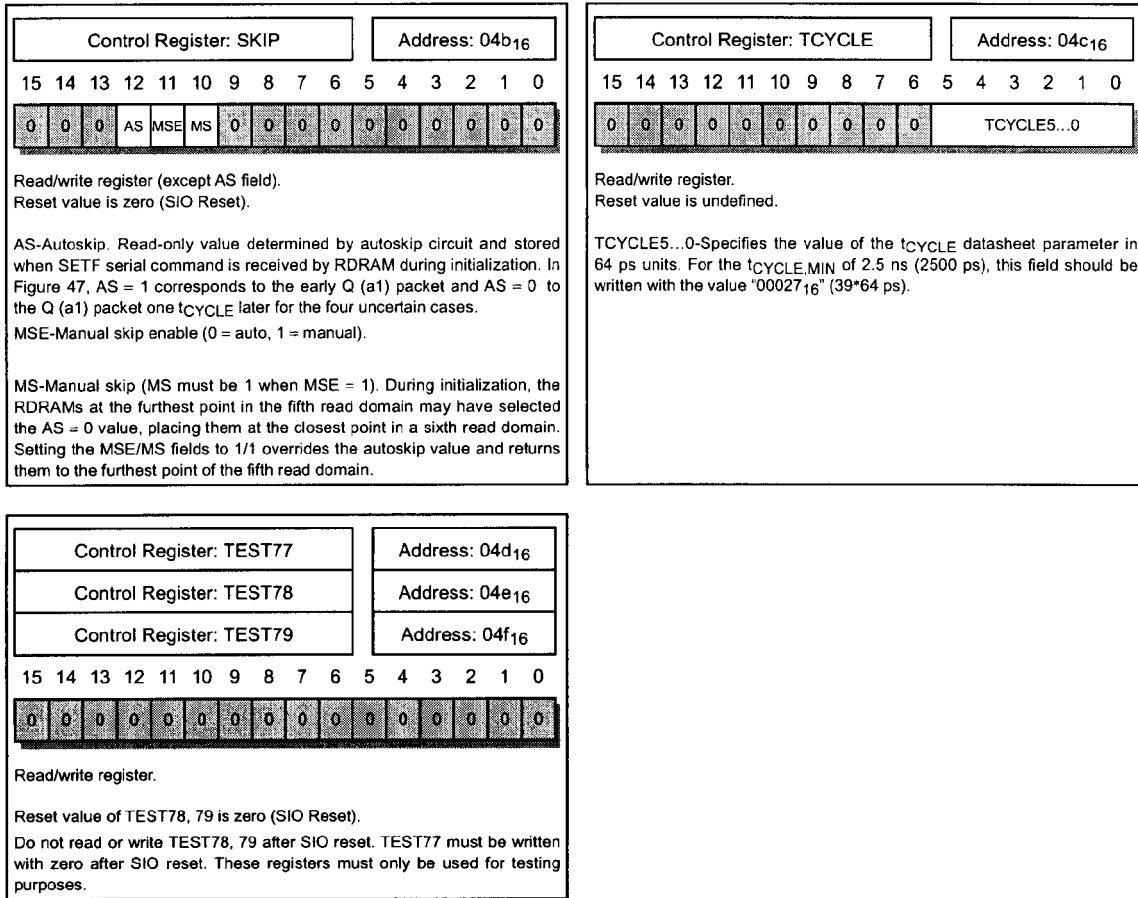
Control Register: SKIP

Address: $04b_{16}$

| 15 | 14 | 13 | 12 | 11 | 10 | 9 | 8 | 7 | 6 | 5 | 4 | 3 | 2 | 1 | 0 |
|---|---|---|---|---|---|---|---|---|---|---|---|---|---|---|---|
| 0 | 0 | 0 | AS | MSE | MS | 0 | 0 | 0 | 0 | 0 | 0 | 0 | 0 | 0 | 0 |

Read/write register (except AS field).
Reset value is zero (SIO Reset).

AS-Autoskip. Read-only value determined by autoskip circuit and stored when SETF serial command is received by RDRAM during initialization. In Figure 47, AS = 1 corresponds to the early Q (a1) packet and AS = 0 to the Q (a1) packet one $t_{CYCLE}$ later for the four uncertain cases.
MSE-Manual skip enable (0 = auto, 1 = manual).

MS-Manual skip (MS must be 1 when MSE = 1). During initialization, the RDRAMs at the furthest point in the fifth read domain may have selected the AS = 0 value, placing them at the closest point in a sixth read domain. Setting the MSE/MS fields to 1/1 overrides the autoskip value and returns them to the furthest point of the fifth read domain.

Control Register: TCYCLE

Address: $04c_{16}$

| 15 | 14 | 13 | 12 | 11 | 10 | 9 | 8 | 7 | 6 | 5 | 4 | 3 | 2 | 1 | 0 |
|---|---|---|---|---|---|---|---|---|---|---|---|---|---|---|---|
| 0 | 0 | 0 | 0 | 0 | 0 | 0 | 0 | 0 | 0 | TCYCLE5...0 | | | | | |

Read/write register.
Reset value is undefined.

TCYCLE5...0-Specifies the value of the $t_{CYCLE}$ datasheet parameter in 64 ps units. For the $t_{CYCLE,MIN}$ of 2.5 ns (2500 ps), this field should be written with the value "$00027_{16}$" (39*64 ps).

Control Register: TEST77

Address: $04d_{16}$

Control Register: TEST78

Address: $04e_{16}$

Control Register: TEST79

Address: $04f_{16}$

| 15 | 14 | 13 | 12 | 11 | 10 | 9 | 8 | 7 | 6 | 5 | 4 | 3 | 2 | 1 | 0 |
|---|---|---|---|---|---|---|---|---|---|---|---|---|---|---|---|
| 0 | 0 | 0 | 0 | 0 | 0 | 0 | 0 | 0 | 0 | 0 | 0 | 0 | 0 | 0 | 0 |

Read/write register.

Reset value of TEST78, 79 is zero (SIO Reset).
Do not read or write TEST78, 79 after SIO reset. TEST77 must be written with zero after SIO reset. These registers must only be used for testing purposes.